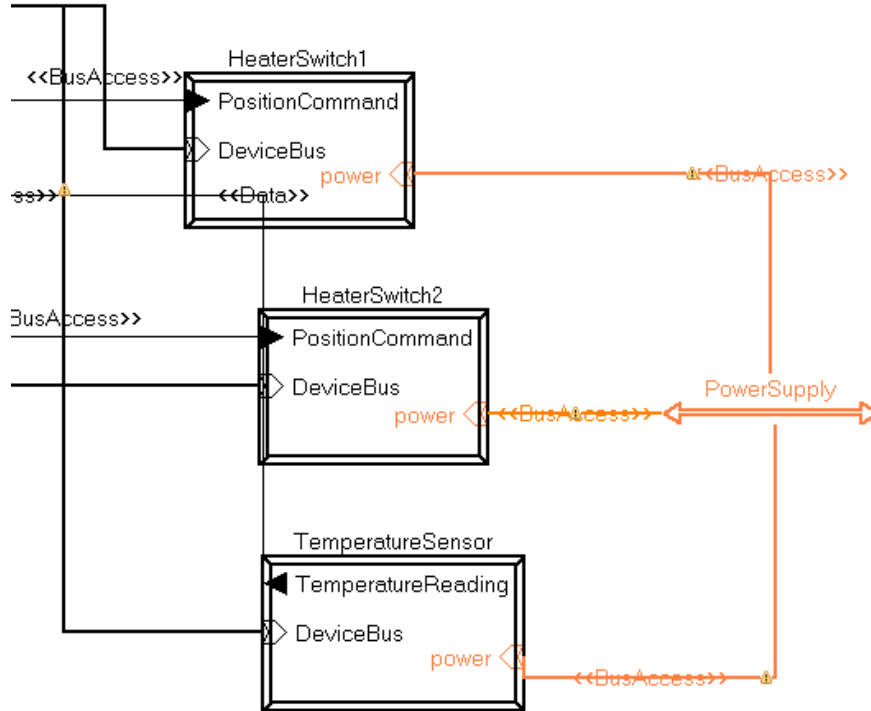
HeaterSwitch1
<<BusAccess>>
PositionCommand
DeviceBus
power
<<BusAccess>>
ss>>
<<Data>>

HeaterSwitch2
BusAccess>>
PositionCommand
DeviceBus
power
<<BusAccess>>
PowerSupply

TemperatureSensor
TemperatureReading
DeviceBus
power
<<BusAccess>>